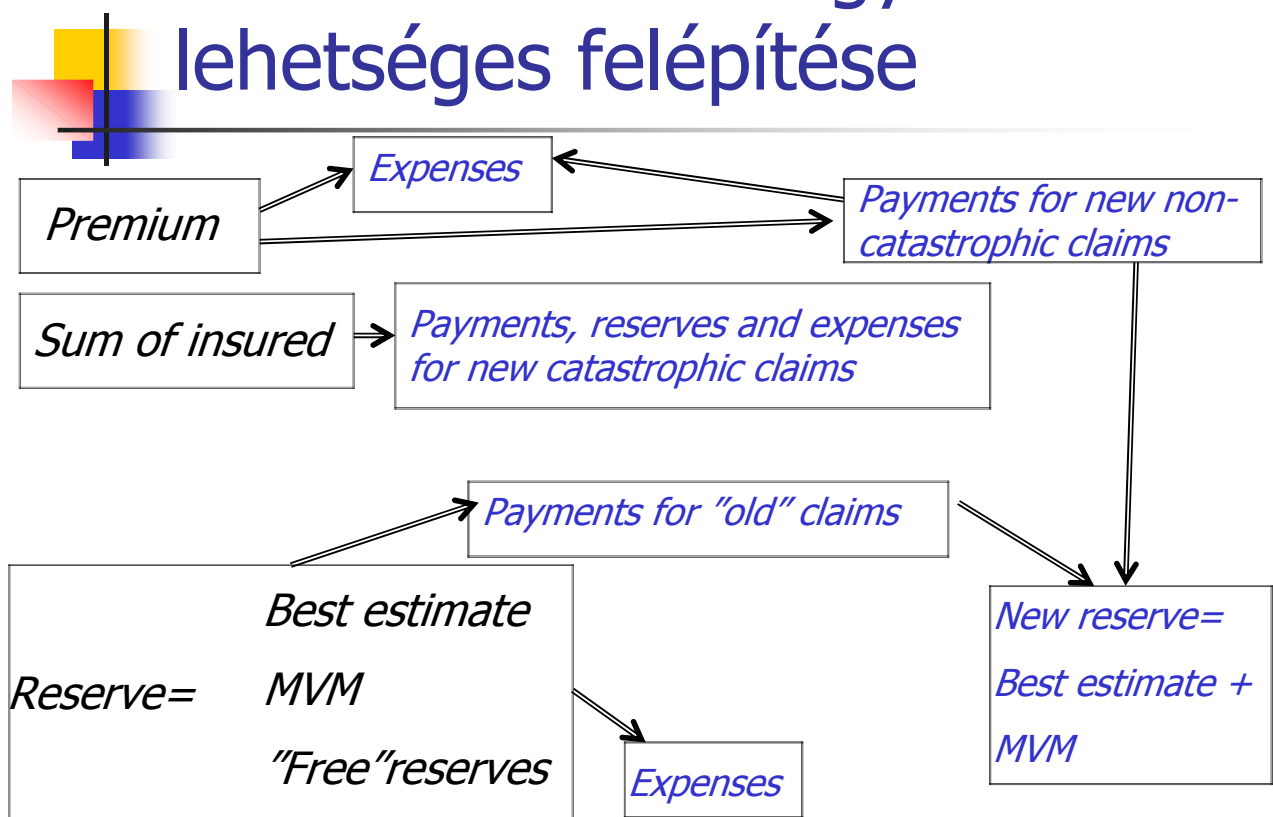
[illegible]
lehetséges felépítése

Expenses

Premium

Payments for new non-catastrophic claims

Sum of insured

Payments, reserves and expenses for new catastrophic claims

Payments for ”old” claims

Reserve= Best estimate
MVM
”Free”reserves

New reserve=
Best estimate +
MVM

Expenses